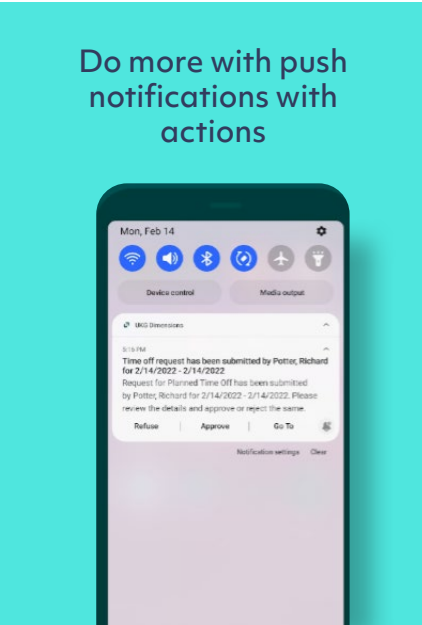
Do more with push notifications with actions

Mon, Feb 14

Device control

Media output

UKG Dimensions

3:16 PM

Time off request has been submitted by Potter, Richard for 2/14/2022 - 2/14/2022

Request for Planned Time Off has been submitted by Potter, Richard for 2/14/2022 - 2/14/2022. Please review the details and approve or reject the same.

Refuse

Approve

Go To

Notification settings

Clear